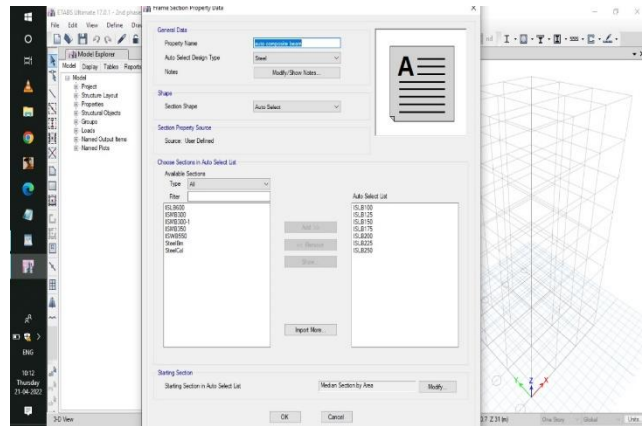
ETABS Ultimate 17.0.1 - 2nd phase

File Edit View Define Dra

Model Explorer

Model Display Tables Reports

Model
Project
Structure Layout
Properties
Structural Objects
Groups
Loads
Named Output Items
Named Plots

Frame Section Property Data

General Data

Property Name: auto composite beam

Auto Select Design Type: Steel

Notes: Modify/Show Notes...

Shape

Section Shape: Auto Select

Section Property Source

Source: User Defined

Choose Sections in Auto Select List

Available Sections

Type: All

Filter:

ISLB600
ISWB300
ISWB300-1
ISWB350
ISWB550
SteelBm
SteelCol

Add ->

<- Remove

Show...

Auto Select List

ISLB100
ISLB125
ISLB150
ISLB175
ISLB200
ISLB225
ISLB250

Import More...

Starting Section

Starting Section in Auto Select List: Median Section by Area

Modify...

OK Cancel

3-D View

0.7 Z 31 (m) One Story Global Units

ENG

10:12
Thursday
21-04-2022